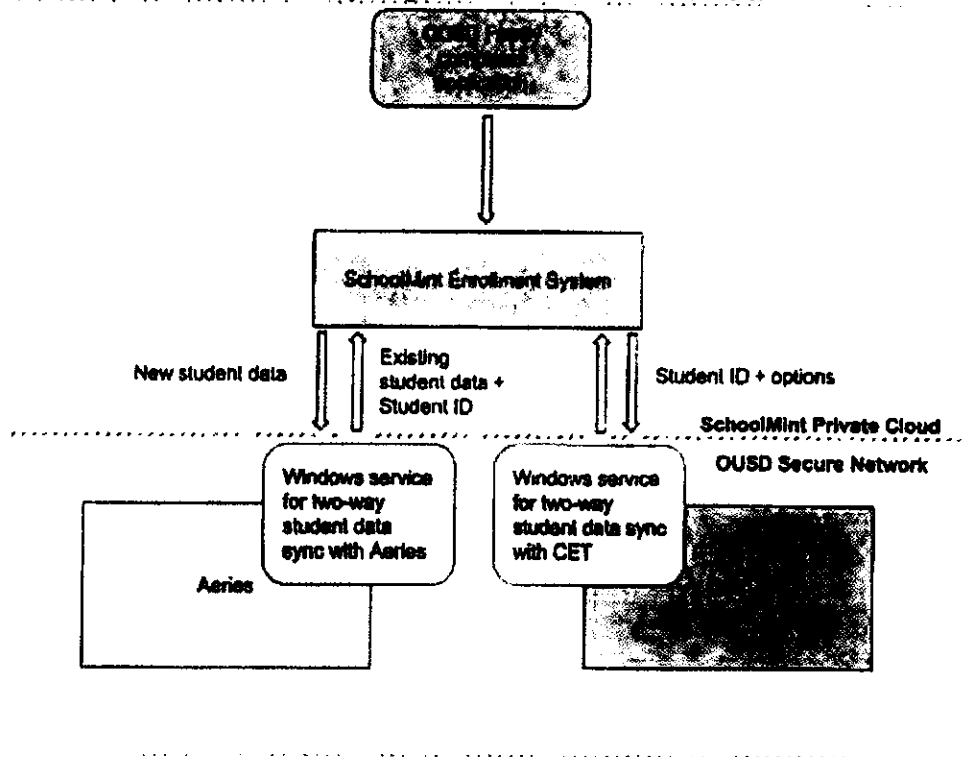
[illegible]

SchoolMint Enrollment System

New student data

Existing student data + Student ID

Student ID + options

SchoolMint Private Cloud

OUSD Secure Network

Windows service for two-way student data sync with Aeries

Windows service for two-way student data sync with CET

Aeries

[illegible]